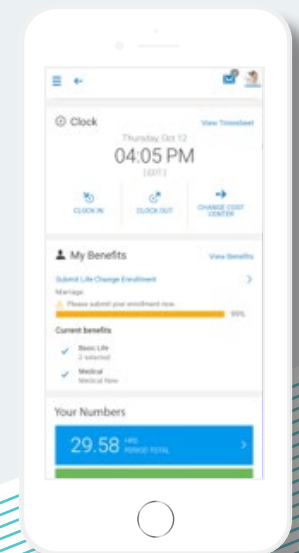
Clock

View Timesheet

Thursday Oct 12

04:05 PM

(EDT)

CLOCK IN

CLOCK OUT

CHANGE COST CENTER

My Benefits

View Benefits

Submit Life Change Enrollment

Marriage

Please submit your enrollment now

99%

Current benefits

Basic Life
2 selected

Medical
Medical New

Your Numbers

29.58 HRS PERIOD TOTAL